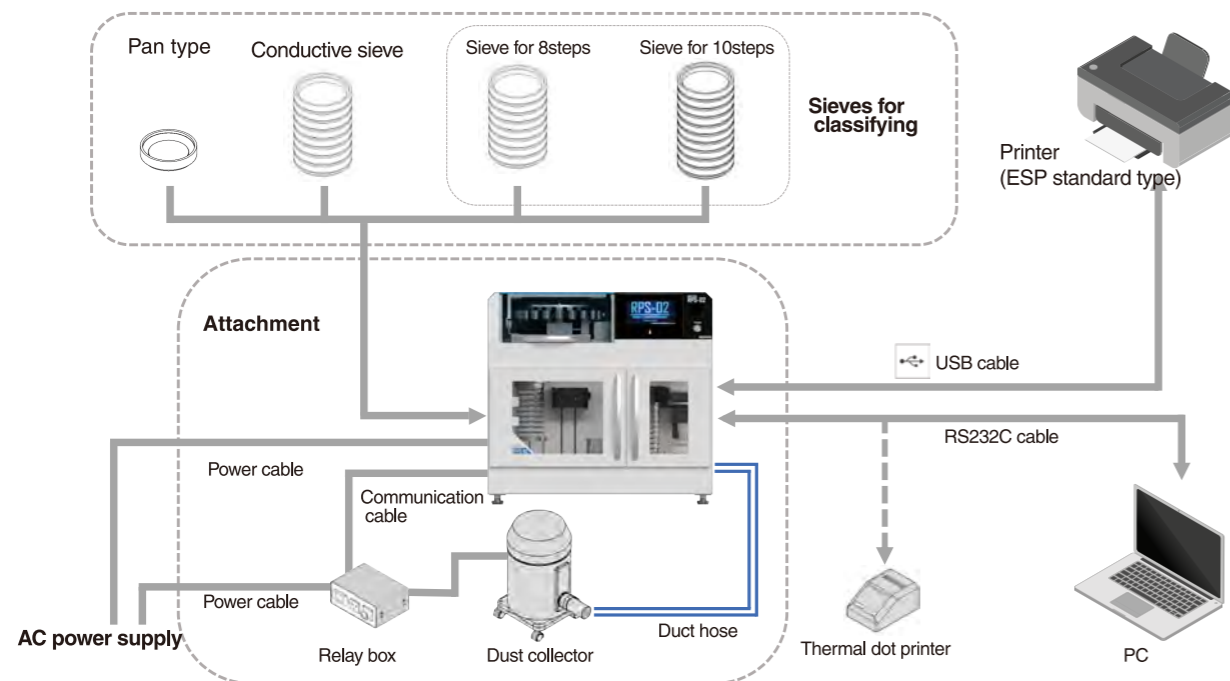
Pan type

Conductive sieve

Sieve for 8steps

Sieve for 10steps

Sieves for classifying

Printer (ESP standard type)

Attachment

RPS-D2

USB cable

RS232C cable

Power cable

Communication cable

Power cable

AC power supply

Relay box

Dust collector

Duct hose

Thermal dot printer

PC